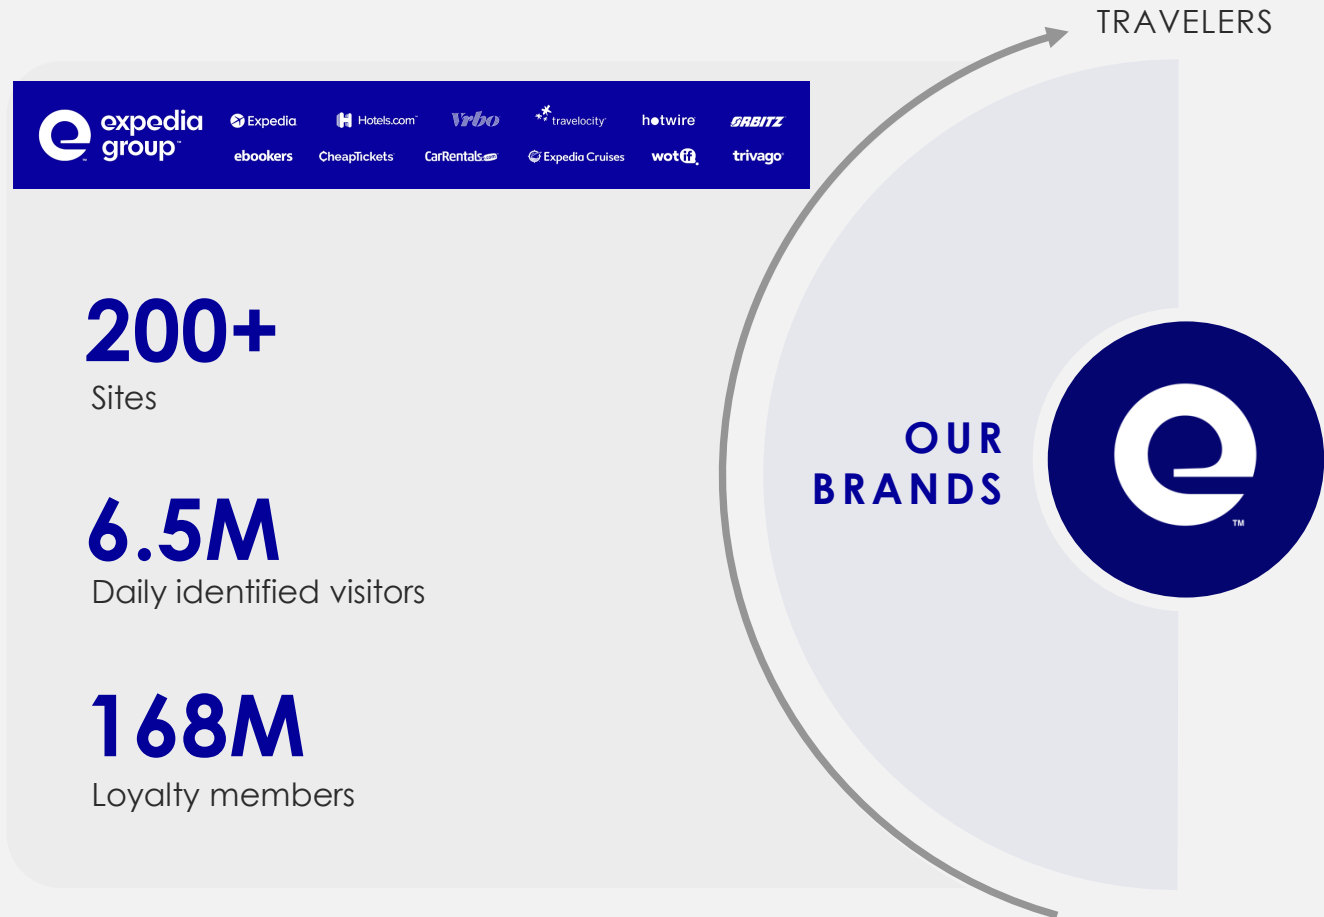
TRAVELERS

expedia group

Expedia
Hotels.com
Vrbo
travelocity
hotwire
ORBITZ
ebookers
CheapTickets
CarRentals.com
Expedia Cruises
wotif
trivago

200+
Sites

6.5M
Daily identified visitors

168M
Loyalty members

OUR BRANDS

TM